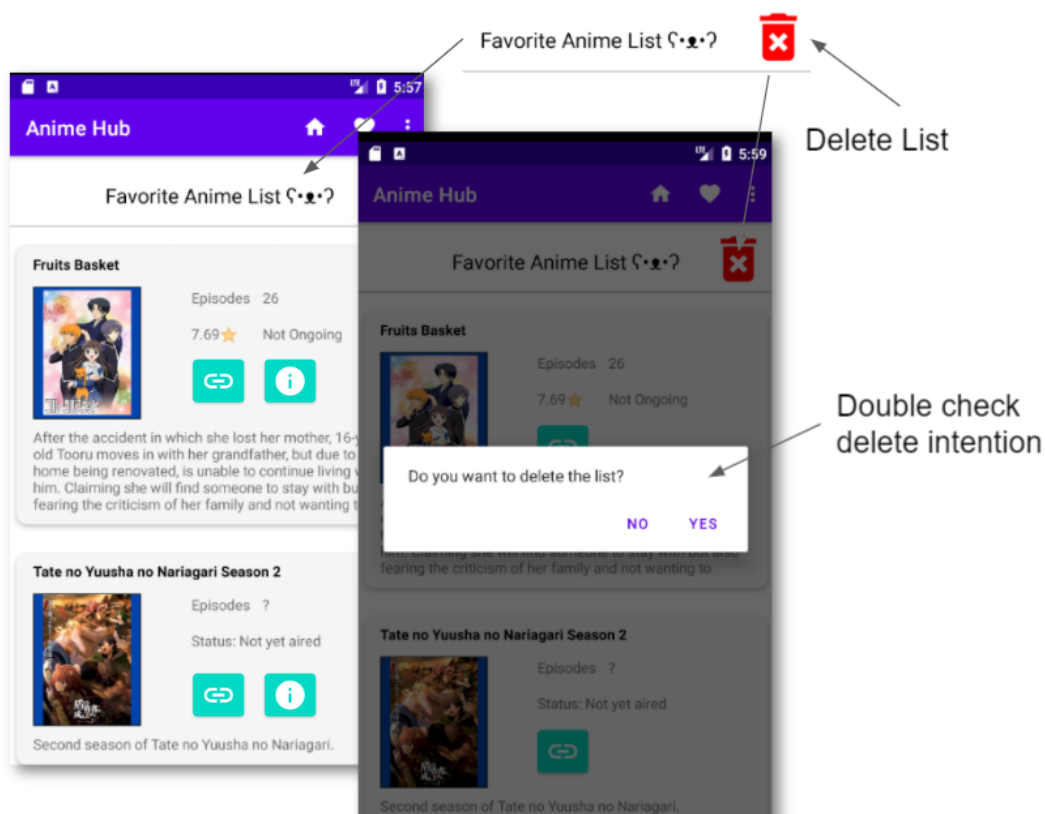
Favorite Anime List ʕ•ᴥ•ʔ

Delete List

5:57

Anime Hub

Favorite Anime List ʕ•ᴥ•ʔ

Fruits Basket

Episodes 26

7.69 Not Ongoing

After the accident in which she lost her mother, 16-y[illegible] old Tooru moves in with her grandfather, but due to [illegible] home being renovated, is unable to continue living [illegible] him. Claiming she will find someone to stay with bu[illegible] fearing the criticism of her family and not wanting t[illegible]

Tate no Yuusha no Nariagari Season 2

Episodes ?

Status: Not yet aired

Second season of Tate no Yuusha no Nariagari.

5:59

Anime Hub

Favorite Anime List ʕ•ᴥ•ʔ

Fruits Basket

Episodes 26

7.69 Not Ongoing

Double check delete intention

Do you want to delete the list?

NO YES

fearing the criticism of her family and not wanting to

Tate no Yuusha no Nariagari Season 2

Episodes ?

Status: Not yet aired

Second season of Tate no Yuusha no Nariagari.